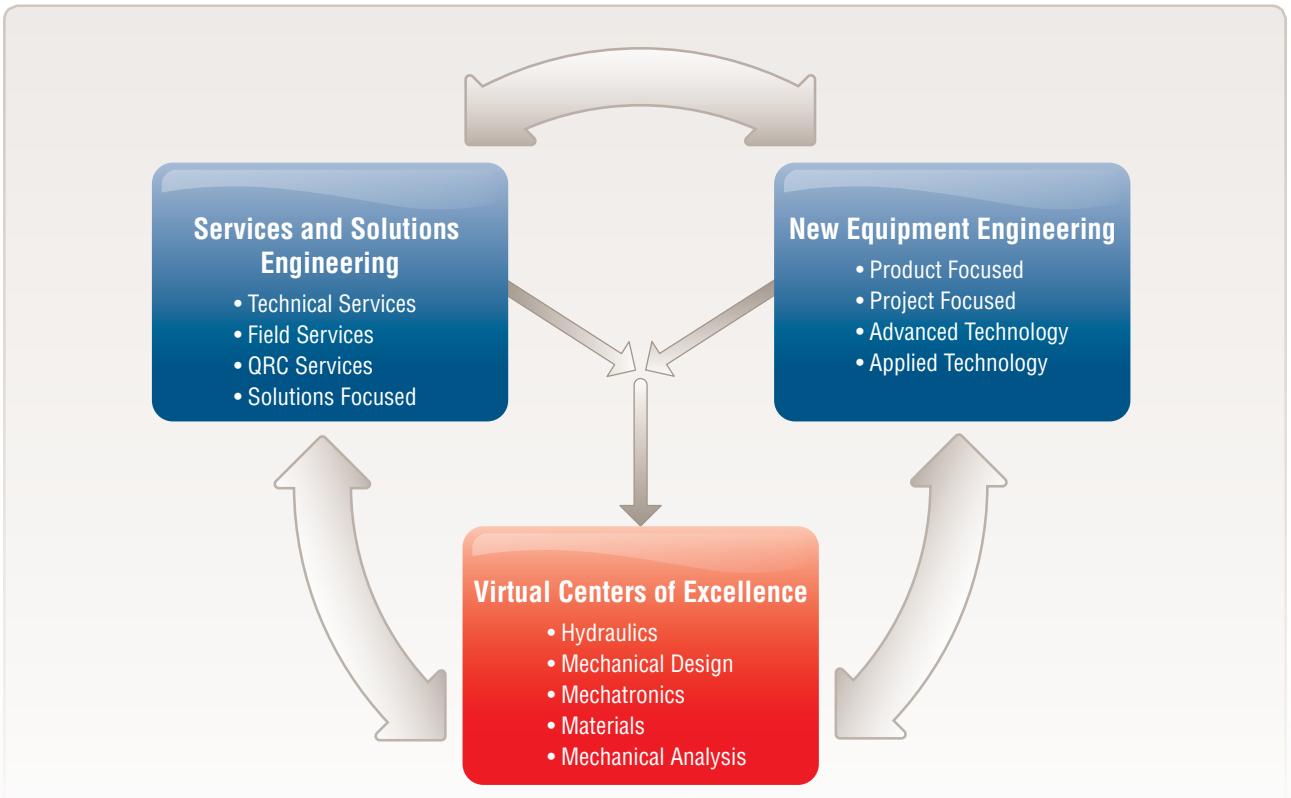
Services and Solutions Engineering
• Technical Services
• Field Services
• QRC Services
• Solutions Focused

New Equipment Engineering
• Product Focused
• Project Focused
• Advanced Technology
• Applied Technology

Virtual Centers of Excellence
• Hydraulics
• Mechanical Design
• Mechatronics
• Materials
• Mechanical Analysis